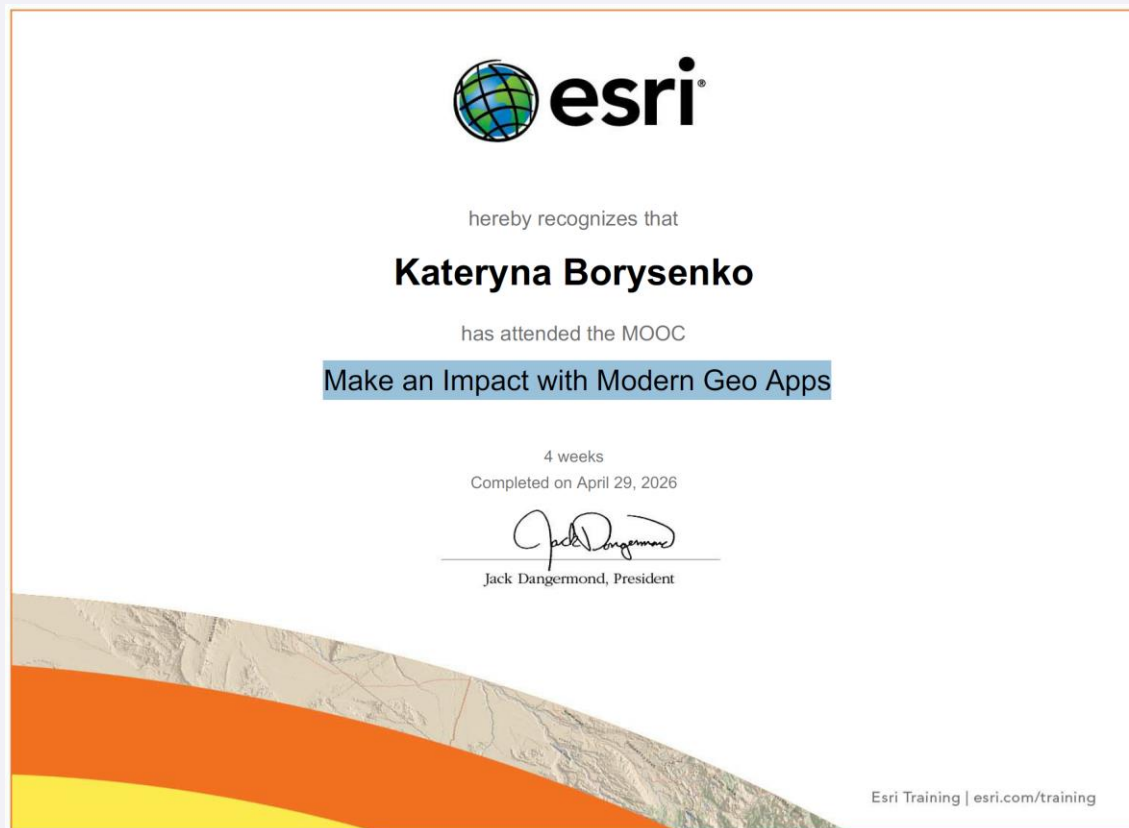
esri

hereby recognizes that

Kateryna Borysenko

has attended the MOOC

Make an Impact with Modern Geo Apps

4 weeks

Completed on April 29, 2026

Jack Dangermond

Jack Dangermond, President

Esri Training | esri.com/training